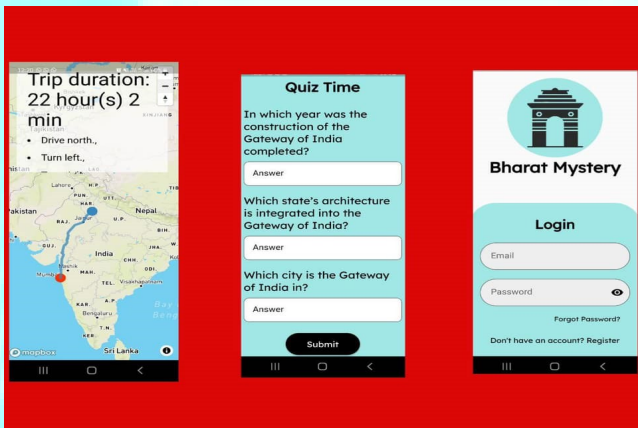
Trip duration: 22 hour(s) 2 min

• Drive north.,

• Turn left.,

Tajikistan

Lahore

Pakistan

Jaipur

Nepal

India

Mumbai

Nashik

Visakhapatnam

Bengaluru

Bay of Bengal

Sri Lanka

mapbox

Quiz Time

In which year was the construction of the Gateway of India completed?

Answer

Which state's architecture is integrated into the Gateway of India?

Answer

Which city is the Gateway of India in?

Answer

Submit

Bharat Mystery

Login

Email

Password

Forgot Password?

Don't have an account? Register